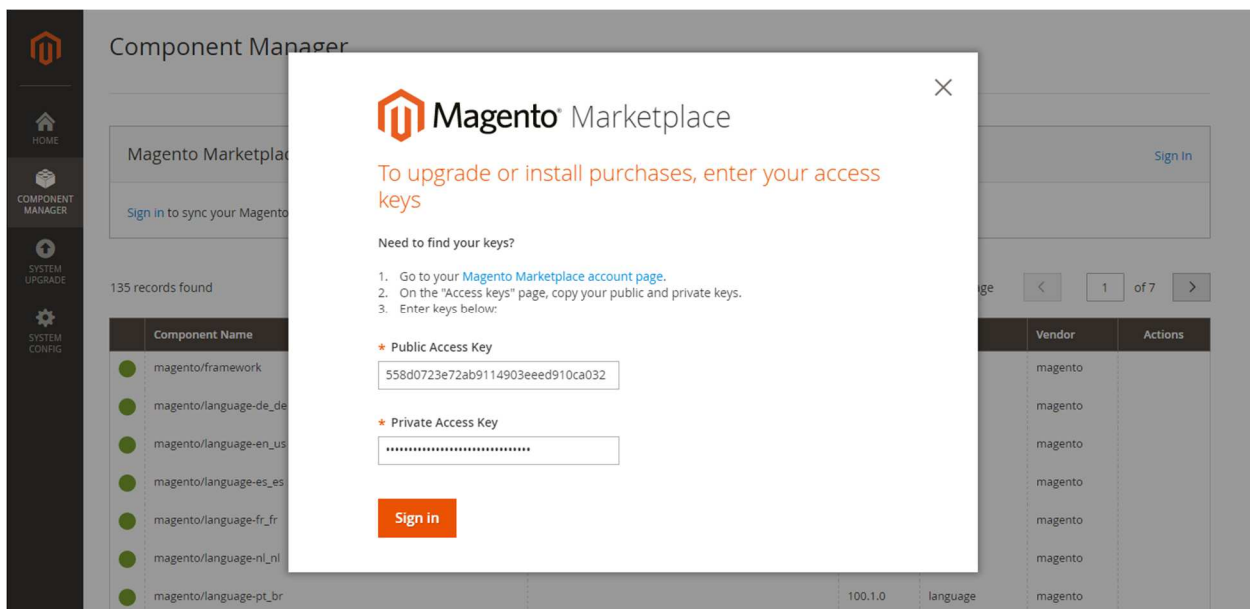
HOME

COMPONENT MANAGER

SYSTEM UPGRADE

SYSTEM CONFIG

Component Manager

Magento Marketplac

Sign In

Sign in to sync your Magento

135 records found

ge

1

of 7

| | Component Name | | | | Vendor | Actions |
|---|---|---|---|---|---|---|
| | magento/framework | | | | magento | |
| | magento/language-de_de | | | | magento | |
| | magento/language-en_us | | | | magento | |
| | magento/language-es_es | | | | magento | |
| | magento/language-fr_fr | | | | magento | |
| | magento/language-nl_nl | | | | magento | |
| | magento/language-pt_br | | 100.1.0 | language | magento | |

Magento Marketplace

To upgrade or install purchases, enter your access keys

Need to find your keys?

1. Go to your Magento Marketplace account page.
2. On the "Access keys" page, copy your public and private keys.
3. Enter keys below:

* Public Access Key

558d0723e72ab9114903eeed910ca032

* Private Access Key

••••••••••••••••••••••••••••••••

Sign in